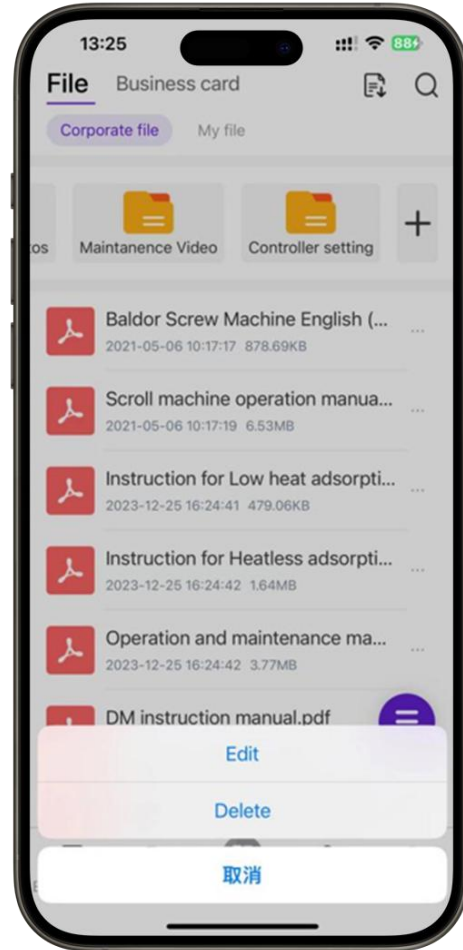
13:25
88

File Business card

Corporate file My file

os Maintanence Video Controller setting +

Baldor Screw Machine English (...
2021-05-06 10:17:17 878.69KB

Scroll machine operation manua...
2021-05-06 10:17:19 6.53MB

Instruction for Low heat adsorpti...
2023-12-25 16:24:41 479.06KB

Instruction for Heatless adsorpti...
2023-12-25 16:24:42 1.64MB

Operation and maintenance ma...
2023-12-25 16:24:42 3.77MB

DM instruction manual.pdf

Edit

Delete

取消